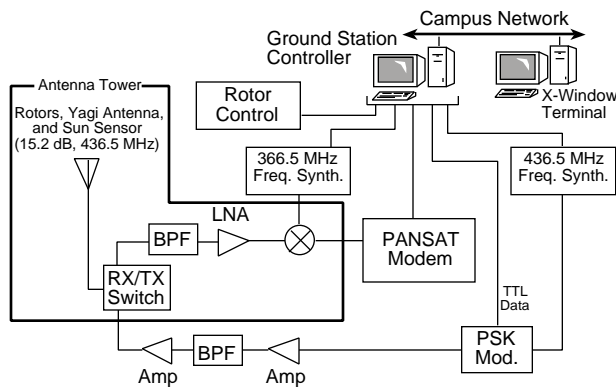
Campus Network

Ground Station Controller

Antenna Tower

Rotors, Yagi Antenna, and Sun Sensor (15.2 dB, 436.5 MHz)

Rotor Control

X-Window Terminal

366.5 MHz Freq. Synth.

436.5 MHz Freq. Synth.

LNA

BPF

PANSAT Modem

RX/TX Switch

TTL Data

PSK Mod.

BPF

Amp

Amp